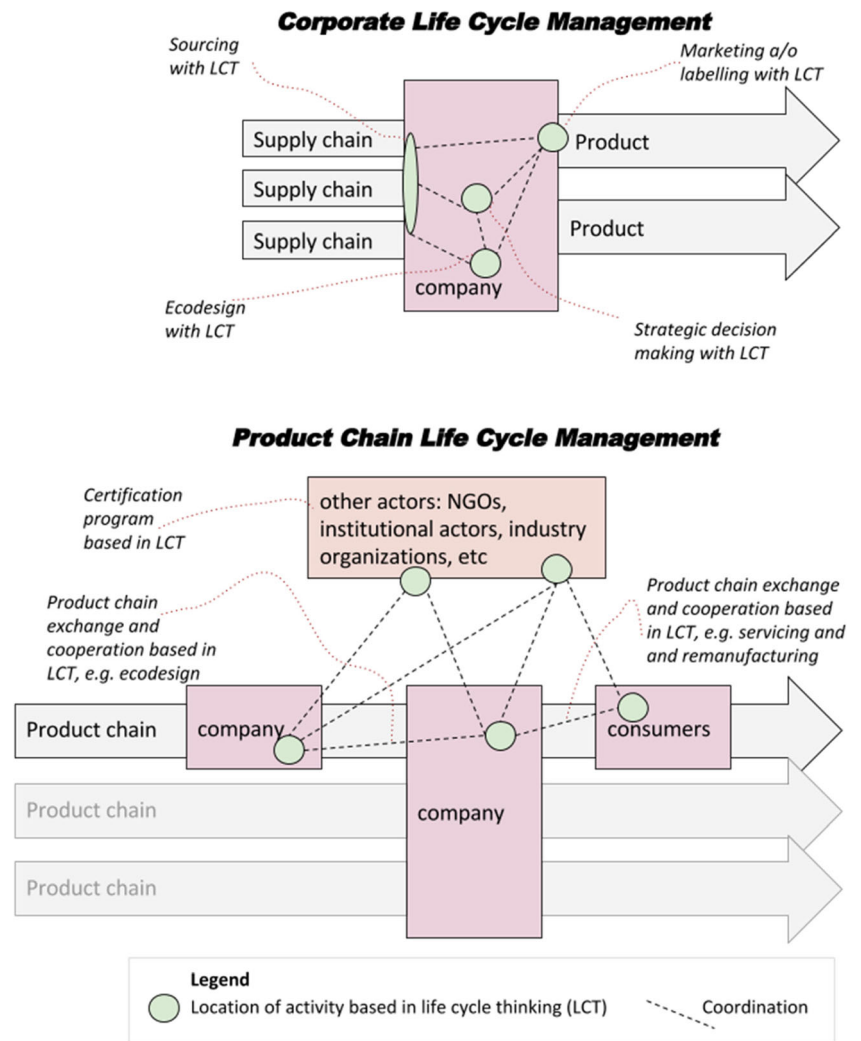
Corporate Life Cycle Management

Sourcing with LCT

Marketing a/o labelling with LCT

Supply chain

Supply chain

Supply chain

Product

Product

company

Ecodesign with LCT

Strategic decision making with LCT

Product Chain Life Cycle Management

Certification program based in LCT

other actors: NGOs, institutional actors, industry organizations, etc

Product chain exchange and cooperation based in LCT, e.g. ecodesign

Product chain exchange and cooperation based in LCT, e.g. servicing and and remanufacturing

Product chain

company

consumers

Product chain

company

Product chain

Legend

Location of activity based in life cycle thinking (LCT)

Coordination